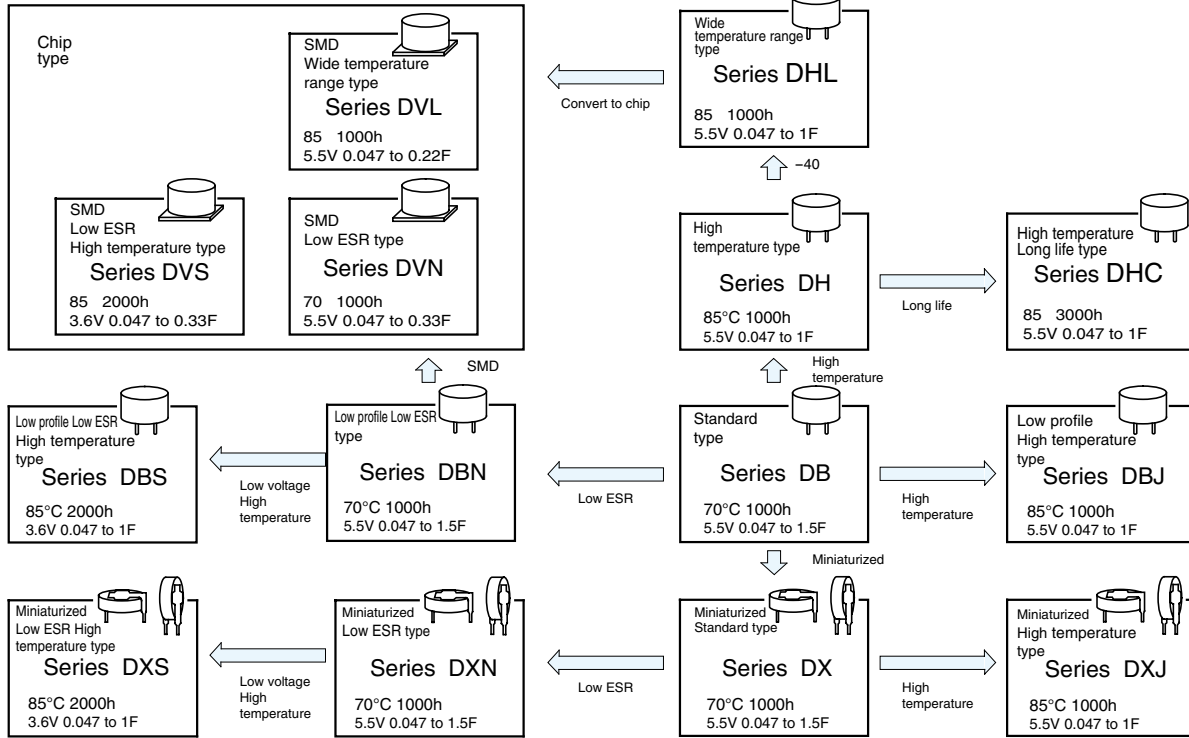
Chip type

SMD
Wide temperature range type
Series DVL
85 1000h
5.5V 0.047 to 0.22F

SMD
Low ESR
High temperature type
Series DVS
85 2000h
3.6V 0.047 to 0.33F

SMD
Low ESR type
Series DVN
70 1000h
5.5V 0.047 to 0.33F

Convert to chip

Wide temperature range type
Series DHL
85 1000h
5.5V 0.047 to 1F

−40

High temperature type
Series DH
85°C 1000h
5.5V 0.047 to 1F

Long life

High temperature
Long life type
Series DHC
85 3000h
5.5V 0.047 to 1F

SMD

High temperature

Low profile Low ESR
High temperature type
Series DBS
85°C 2000h
3.6V 0.047 to 1F

Low voltage
High temperature

Low profile Low ESR type
Series DBN
70°C 1000h
5.5V 0.047 to 1.5F

Low ESR

Standard type
Series DB
70°C 1000h
5.5V 0.047 to 1.5F

High temperature

Low profile
High temperature type
Series DBJ
85°C 1000h
5.5V 0.047 to 1F

Miniaturized

Miniaturized
Low ESR High temperature type
Series DXS
85°C 2000h
3.6V 0.047 to 1F

Low voltage
High temperature

Miniaturized
Low ESR type
Series DXN
70°C 1000h
5.5V 0.047 to 1.5F

Low ESR

Miniaturized
Standard type
Series DX
70°C 1000h
5.5V 0.047 to 1.5F

High temperature

Miniaturized
High temperature type
Series DXJ
85°C 1000h
5.5V 0.047 to 1F